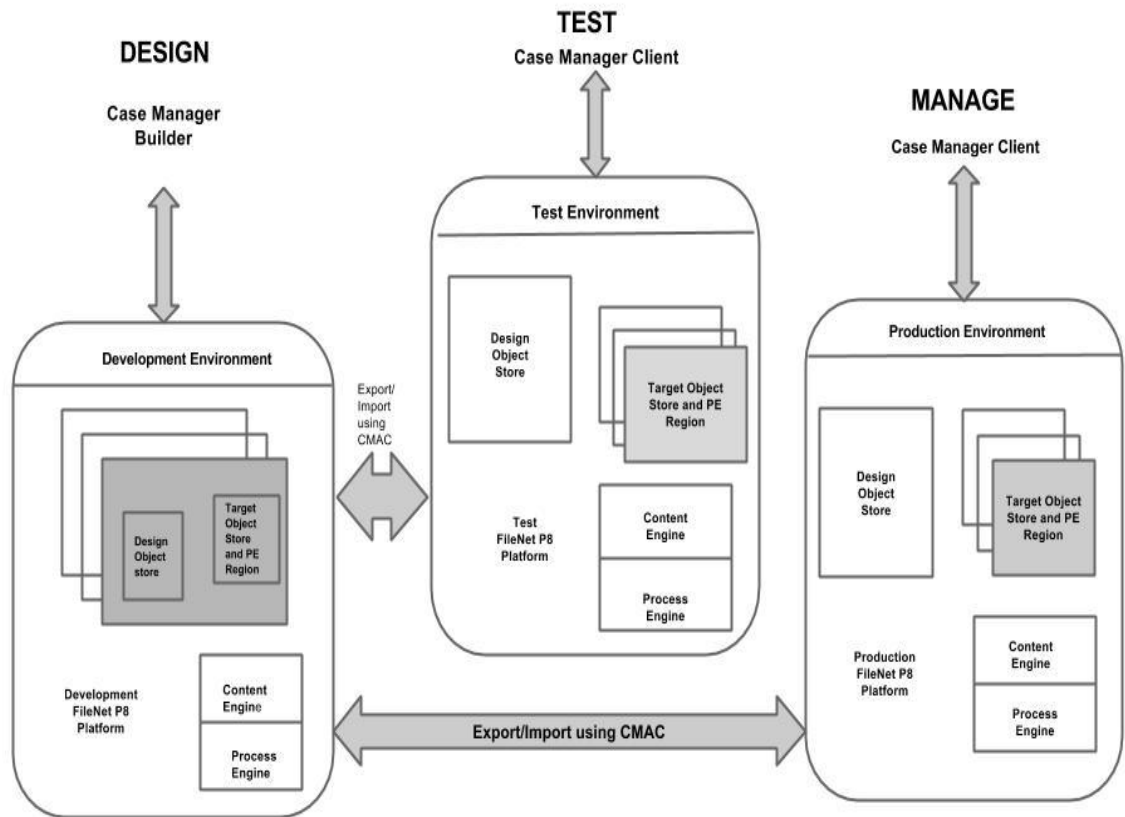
DESIGN

Case Manager Builder

TEST

Case Manager Client

MANAGE

Case Manager Client

Development Environment

Design Object store

Target Object Store and PE Region

Development FileNet P8 Platform

Content Engine

Process Engine

Export/ Import using CMAC

Test Environment

Design Object Store

Target Object Store and PE Region

Test FileNet P8 Platform

Content Engine

Process Engine

Production Environment

Design Object Store

Target Object Store and PE Region

Production FileNet P8 Platform

Content Engine

Process Engine

Export/Import using CMAC